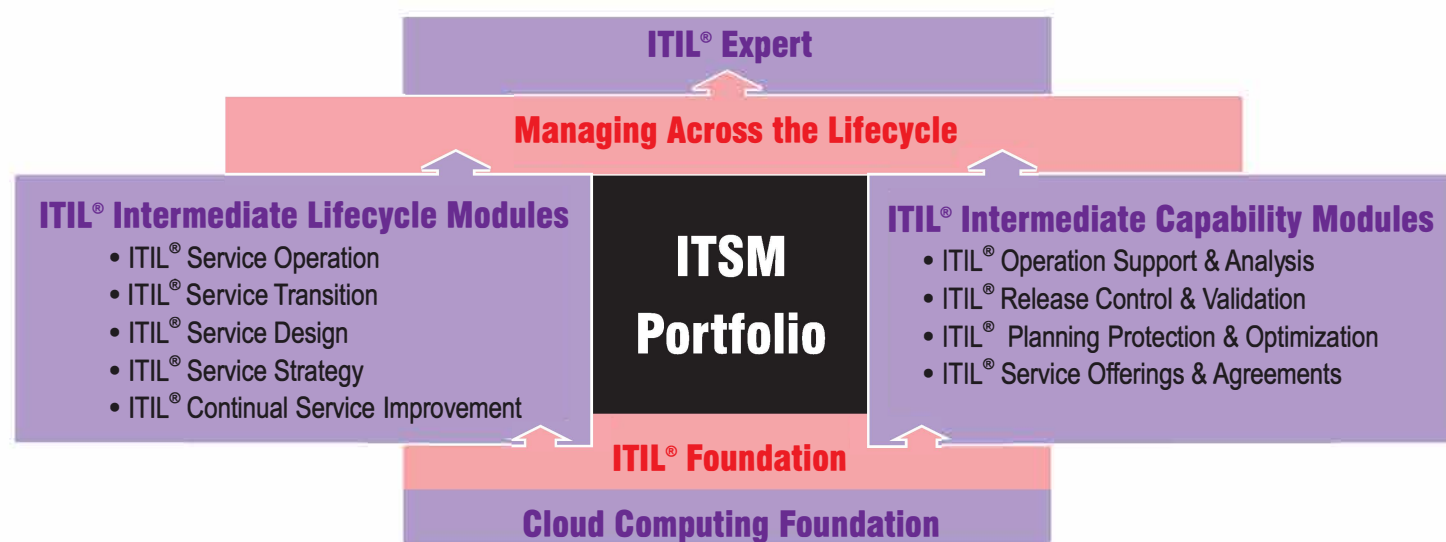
ITIL® Expert

Managing Across the Lifecycle

ITIL® Intermediate Lifecycle Modules
• ITIL® Service Operation
• ITIL® Service Transition
• ITIL® Service Design
• ITIL® Service Strategy
• ITIL® Continual Service Improvement

ITSM Portfolio

ITIL® Intermediate Capability Modules
• ITIL® Operation Support & Analysis
• ITIL® Release Control & Validation
• ITIL® Planning Protection & Optimization
• ITIL® Service Offerings & Agreements

ITIL® Foundation

Cloud Computing Foundation